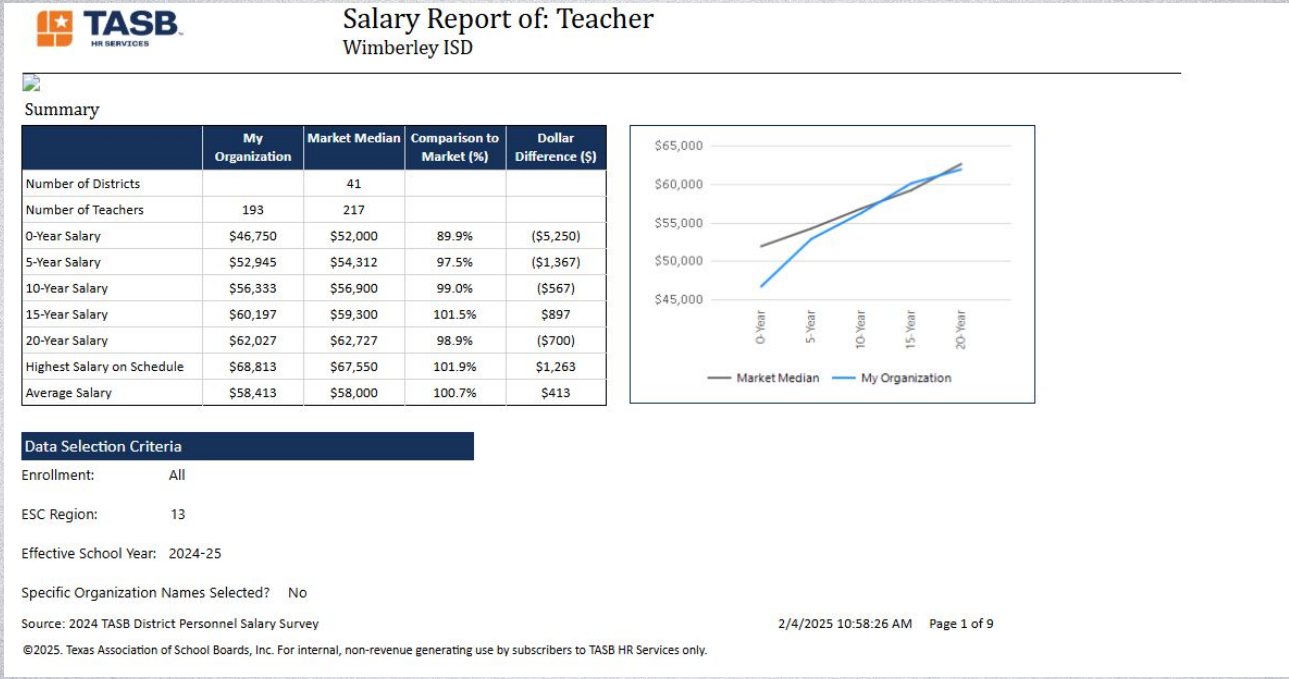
TASB HR SERVICES

Salary Report of: Teacher
Wimberley ISD

Summary

| | My Organization | Market Median | Comparison to Market (%) | Dollar Difference ($) |
|---|---|---|---|---|
| Number of Districts | | 41 | | |
| Number of Teachers | 193 | 217 | | |
| 0-Year Salary | $46,750 | $52,000 | 89.9% | ($5,250) |
| 5-Year Salary | $52,945 | $54,312 | 97.5% | ($1,367) |
| 10-Year Salary | $56,333 | $56,900 | 99.0% | ($567) |
| 15-Year Salary | $60,197 | $59,300 | 101.5% | $897 |
| 20-Year Salary | $62,027 | $62,727 | 98.9% | ($700) |
| Highest Salary on Schedule | $68,813 | $67,550 | 101.9% | $1,263 |
| Average Salary | $58,413 | $58,000 | 100.7% | $413 |

$65,000
$60,000
$55,000
$50,000
$45,000
0-Year
5-Year
10-Year
15-Year
20-Year
Market Median
My Organization

Data Selection Criteria

Enrollment: All

ESC Region: 13

Effective School Year: 2024-25

Specific Organization Names Selected? No

Source: 2024 TASB District Personnel Salary Survey

2/4/2025 10:58:26 AM Page 1 of 9

©2025. Texas Association of School Boards, Inc. For internal, non-revenue generating use by subscribers to TASB HR Services only.